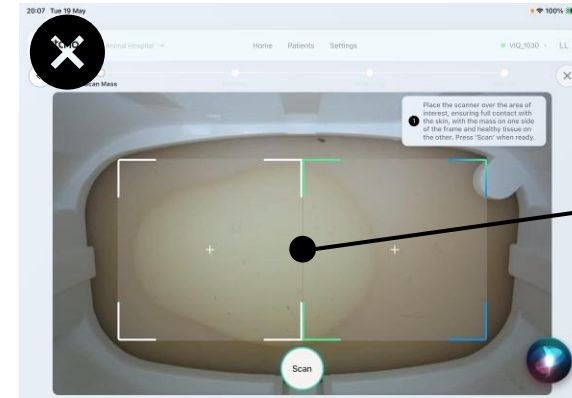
20:07 Tue 19 May

100%

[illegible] Hospital

Home Patients Settings

VIQ_1030

LL

Scan Mass

Place the scanner over the area of interest, ensuring full contact with the skin, with the mass on one side of the frame and healthy tissue on the other. Press 'Scan' when ready.

Scan